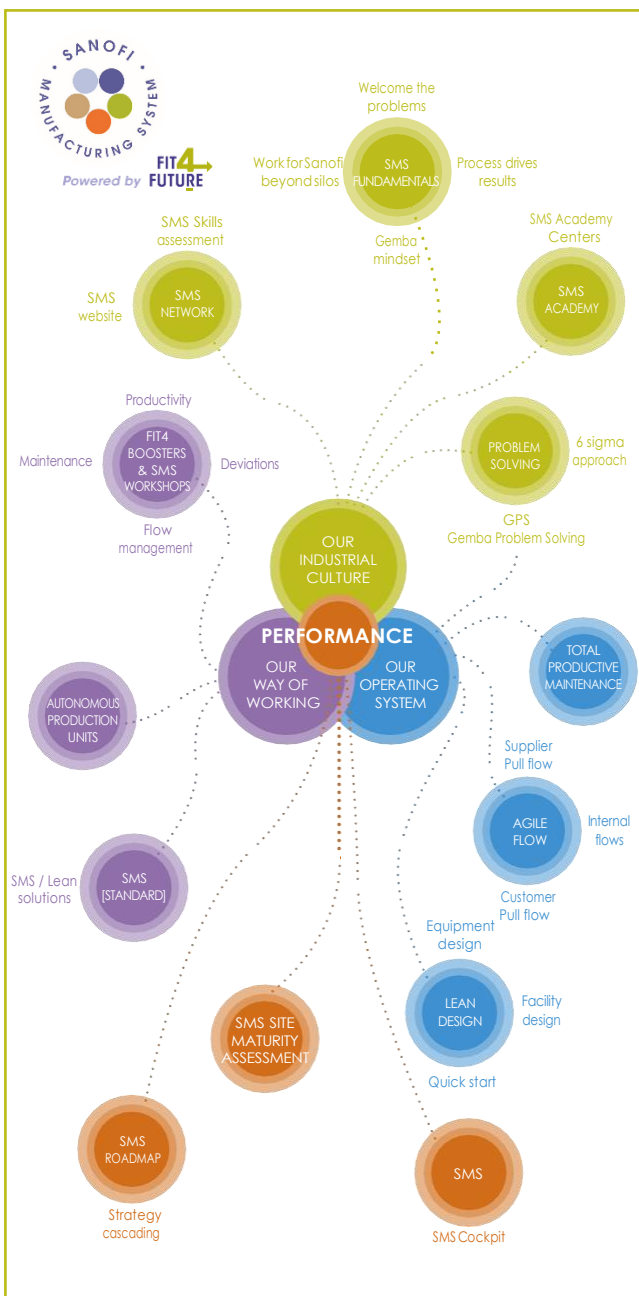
SANOFI MANUFACTURING SYSTEM
Powered by FIT4 FUTURE

Welcome the problems
Work for Sanofi beyond silos
SMS FUNDAMENTALS
Process drives results
Gemba mindset

SMS Skills assessment
SMS website
SMS NETWORK

SMS Academy Centers
SMS ACADEMY

Productivity
Maintenance
FIT4 BOOSTERS & SMS WORKSHOPS
Deviations
Flow management

PROBLEM SOLVING
6 sigma approach
GPS
Gemba Problem Solving

OUR INDUSTRIAL CULTURE
PERFORMANCE
OUR WAY OF WORKING
OUR OPERATING SYSTEM

TOTAL PRODUCTIVE MAINTENANCE

AUTONOMOUS PRODUCTION UNITS

Supplier Pull flow
AGILE FLOW
Internal flows
Customer Pull flow

SMS / Lean solutions
SMS [STANDARD]

Equipment design
LEAN DESIGN
Facility design
Quick start

SMS SITE MATURITY ASSESSMENT

SMS ROADMAP
Strategy cascading

SMS
SMS Cockpit